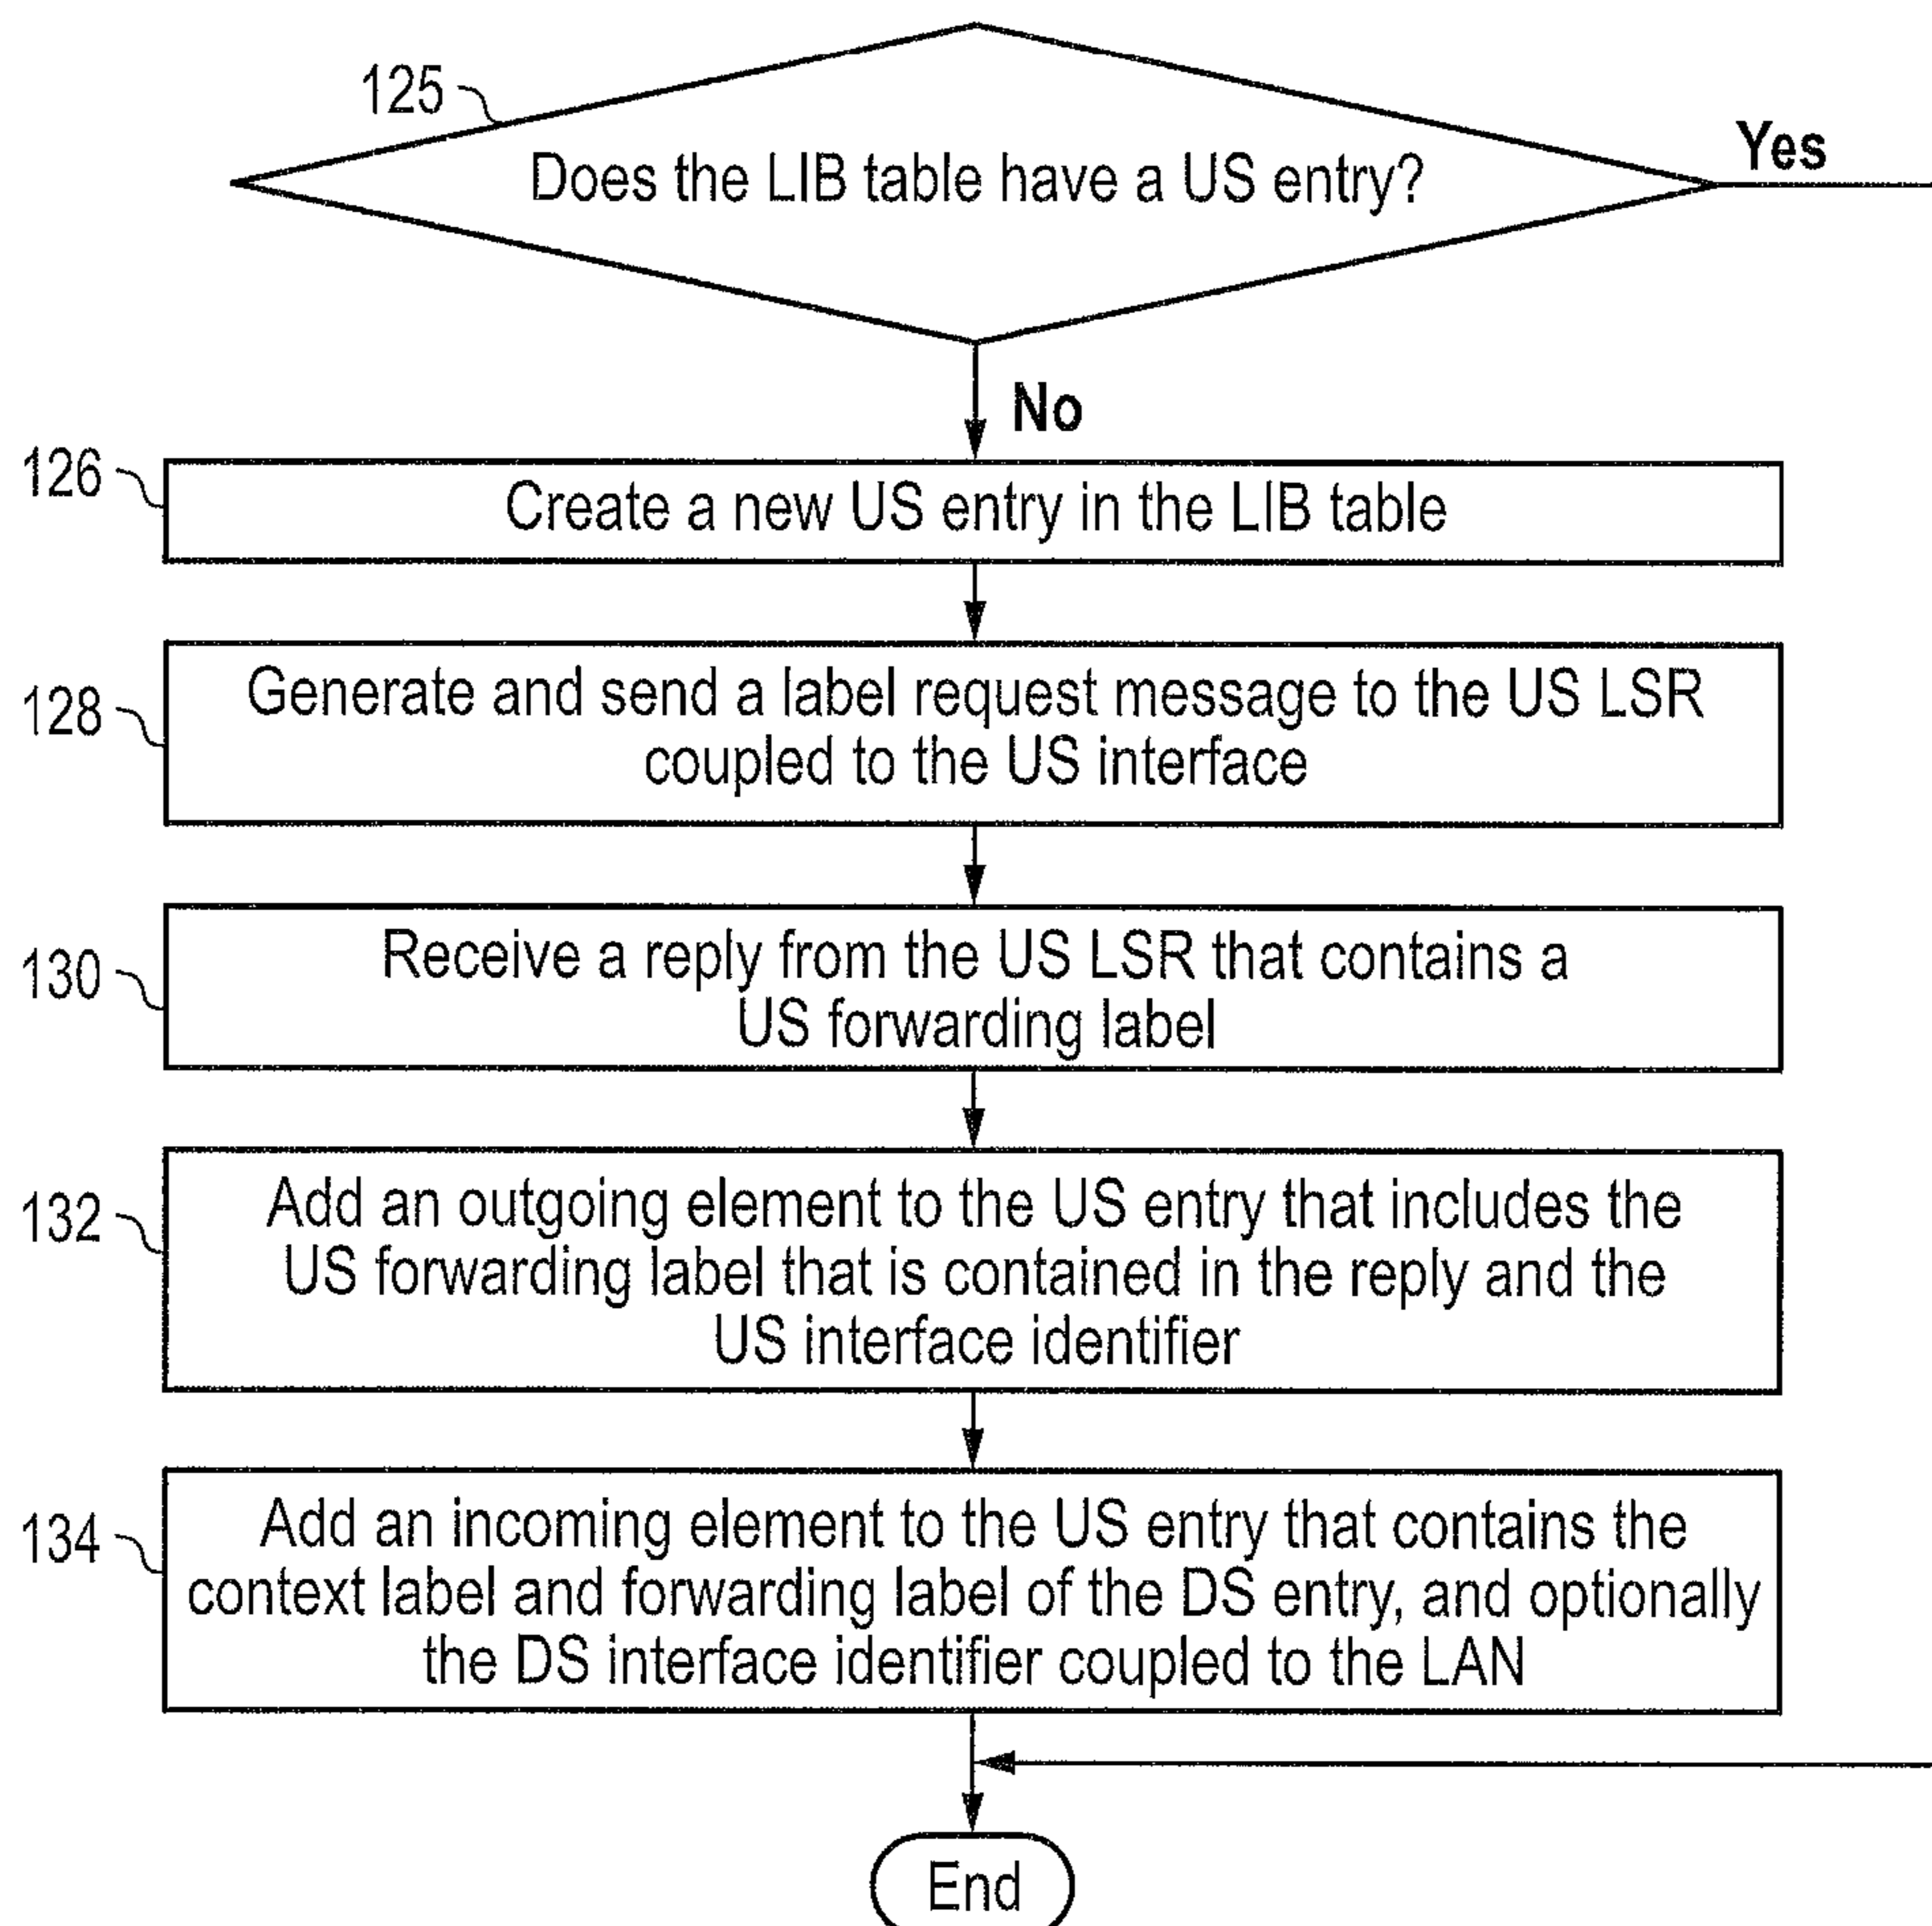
125
Does the LIB table have a US entry?
Yes
No
126
Create a new US entry in the LIB table
128
Generate and send a label request message to the US LSR coupled to the US interface
130
Receive a reply from the US LSR that contains a US forwarding label
132
Add an outgoing element to the US entry that includes the US forwarding label that is contained in the reply and the US interface identifier
134
Add an incoming element to the US entry that contains the context label and forwarding label of the DS entry, and optionally the DS interface identifier coupled to the LAN
End